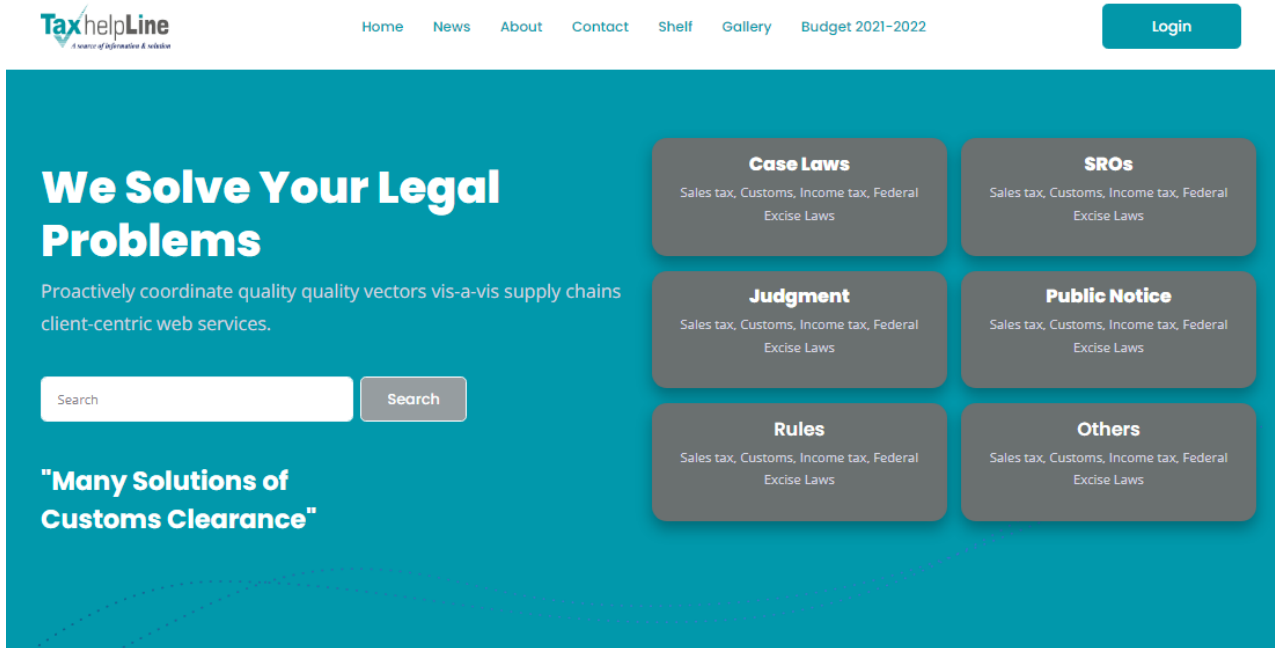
TaxhelpLine
A source of information & solution

Home News About Contact Shelf Gallery Budget 2021-2022

Login

We Solve Your Legal Problems

Proactively coordinate quality quality vectors vis-a-vis supply chains client-centric web services.

Search

Search

"Many Solutions of Customs Clearance"

Case Laws
Sales tax, Customs, Income tax, Federal Excise Laws

SROs
Sales tax, Customs, Income tax, Federal Excise Laws

Judgment
Sales tax, Customs, Income tax, Federal Excise Laws

Public Notice
Sales tax, Customs, Income tax, Federal Excise Laws

Rules
Sales tax, Customs, Income tax, Federal Excise Laws

Others
Sales tax, Customs, Income tax, Federal Excise Laws